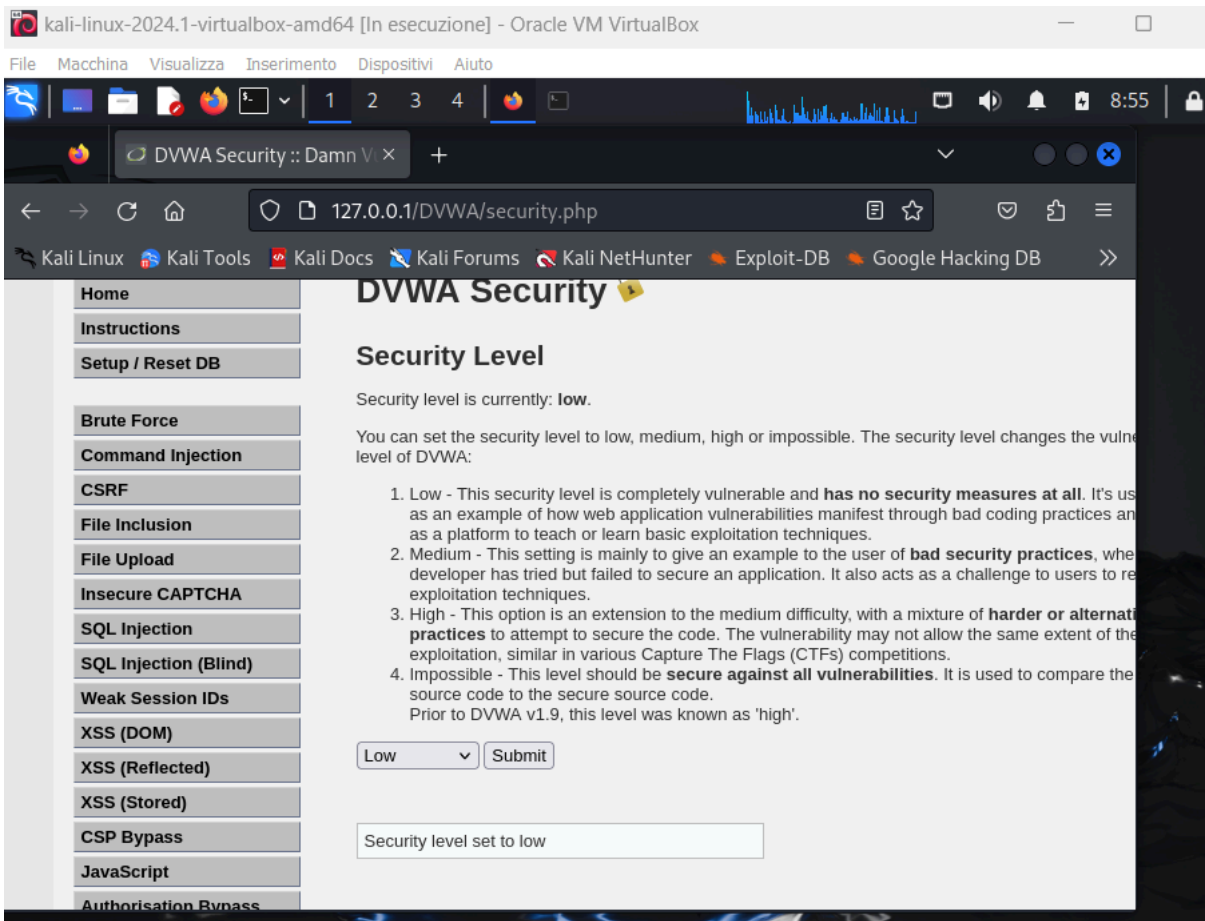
kali-linux-2024.1-virtualbox-amd64 [In esecuzione] - Oracle VM VirtualBox

File Macchina Visualizza Inserimento Dispositivi Aiuto

1 2 3 4 8:55

DVWA Security :: Damn V

127.0.0.1/DVWA/security.php

Kali Linux Kali Tools Kali Docs Kali Forums Kali NetHunter Exploit-DB Google Hacking DB

Home
Instructions
Setup / Reset DB

Brute Force
Command Injection
CSRF
File Inclusion
File Upload
Insecure CAPTCHA
SQL Injection
SQL Injection (Blind)
Weak Session IDs
XSS (DOM)
XSS (Reflected)
XSS (Stored)
CSP Bypass
JavaScript
Authorisation Bypass

DVWA Security

Security Level

Security level is currently: **low**.

You can set the security level to low, medium, high or impossible. The security level changes the vulne level of DVWA:

1. Low - This security level is completely vulnerable and **has no security measures at all**. It's us as an example of how web application vulnerabilities manifest through bad coding practices an as a platform to teach or learn basic exploitation techniques.
2. Medium - This setting is mainly to give an example to the user of **bad security practices**, whe developer has tried but failed to secure an application. It also acts as a challenge to users to re exploitation techniques.
3. High - This option is an extension to the medium difficulty, with a mixture of **harder or alternati practices** to attempt to secure the code. The vulnerability may not allow the same extent of the exploitation, similar in various Capture The Flags (CTFs) competitions.
4. Impossible - This level should be **secure against all vulnerabilities**. It is used to compare the source code to the secure source code.
Prior to DVWA v1.9, this level was known as 'high'.

Low Submit

Security level set to low